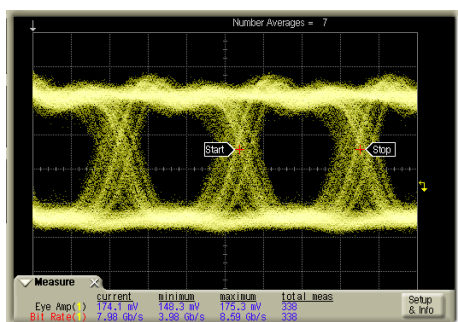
Number Averages = 7

Start

Stop

Measure

| | current | minimum | maximum | total meas |
|---|---|---|---|---|
| Eye Amp(1) | 174.1 mV | 148.3 mV | 175.3 mV | 338 |
| Bit Rate(1) | 7.98 Gb/s | 3.98 Gb/s | 8.59 Gb/s | 338 |

Setup & Info